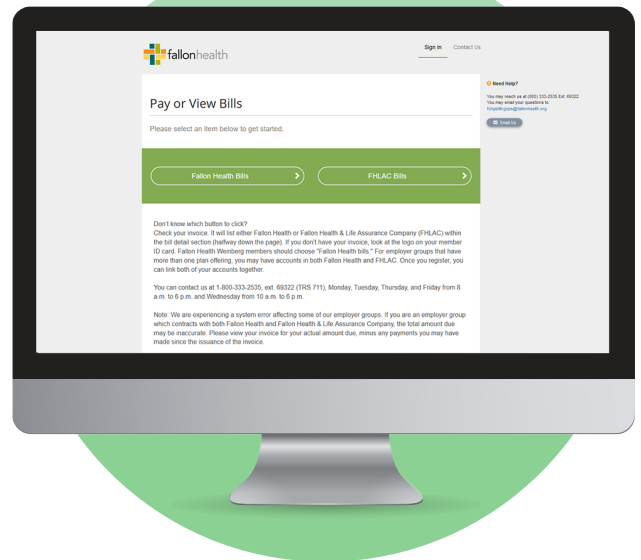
fallonhealth

Sign In Contact Us

Pay or View Bills

Please select an item below to get started.

Fallon Health Bills

FHLAC Bills

Don't know which button to click?
Check your invoice. It will list either Fallon Health or Fallon Health & Life Assurance Company (FHLAC) within the bill detail section (halfway down the page). If you don't have your invoice, look at the logo on your member ID card. Fallon Health Weinberg members should choose "Fallon Health bills." For employer groups that have more than one plan offering, you may have accounts in both Fallon Health and FHLAC. Once you register, you can link both of your accounts together.

You can contact us at 1-800-333-2535, ext. 69322 (TRS 711), Monday, Tuesday, Thursday, and Friday from 8 a.m. to 6 p.m. and Wednesday from 10 a.m. to 6 p.m.

Note: We are experiencing a system error affecting some of our employer groups. If you are an employer group which contracts with both Fallon Health and Fallon Health & Life Assurance Company, the total amount due may be inaccurate. Please view your invoice for your actual amount due, minus any payments you may have made since the issuance of the invoice.

Need Help?

You may reach us at (800) 333-2535 Ext. 69322. You may email your questions to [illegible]@fallonhealth.org.

Email Us